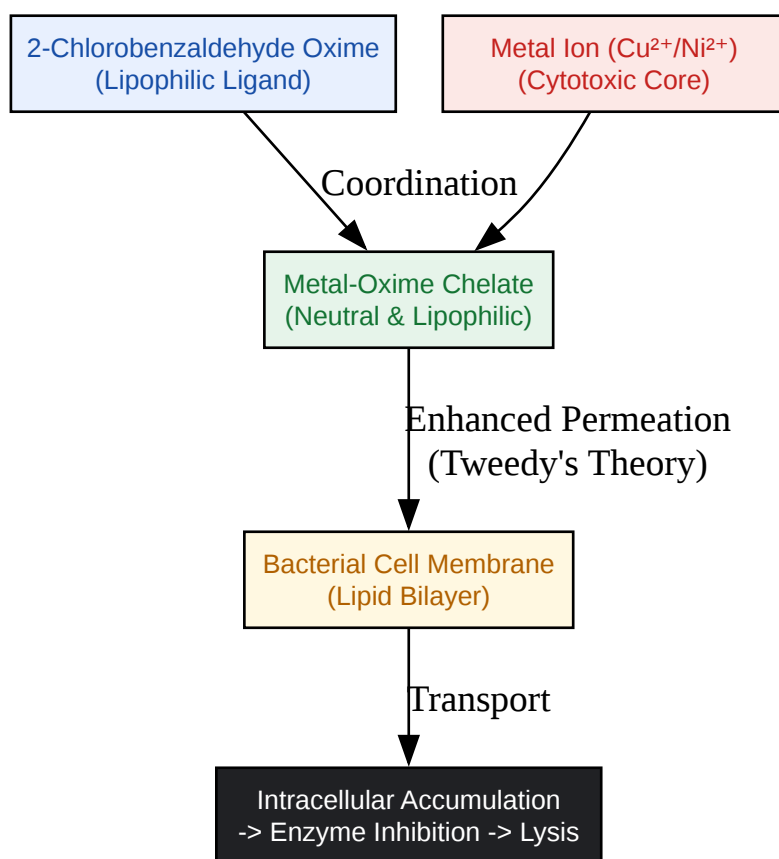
2-Chlorobenzaldehyde Oxime
(Lipophilic Ligand)

Metal Ion ($Cu^{2+}$/$Ni^{2+}$)
(Cytotoxic Core)

Coordination

Metal-Oxime Chelate
(Neutral & Lipophilic)

Enhanced Permeation
(Tweedy's Theory)

Bacterial Cell Membrane
(Lipid Bilayer)

Transport

Intracellular Accumulation
-> Enzyme Inhibition -> Lysis